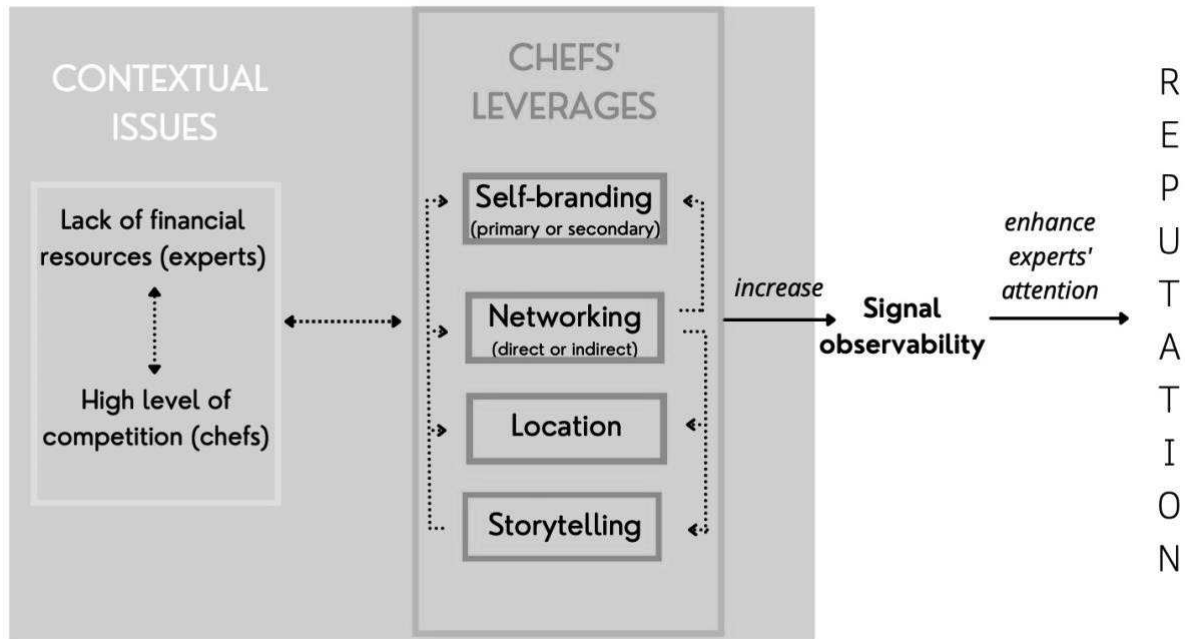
CONTEXTUAL ISSUES

Lack of financial resources (experts)

High level of competition (chefs)

CHEFS' LEVERAGES

Self-branding
(primary or secondary)

Networking
(direct or indirect)

Location

Storytelling

increase

Signal observability

enhance experts' attention

R
E
P
U
T
A
T
I
O
N